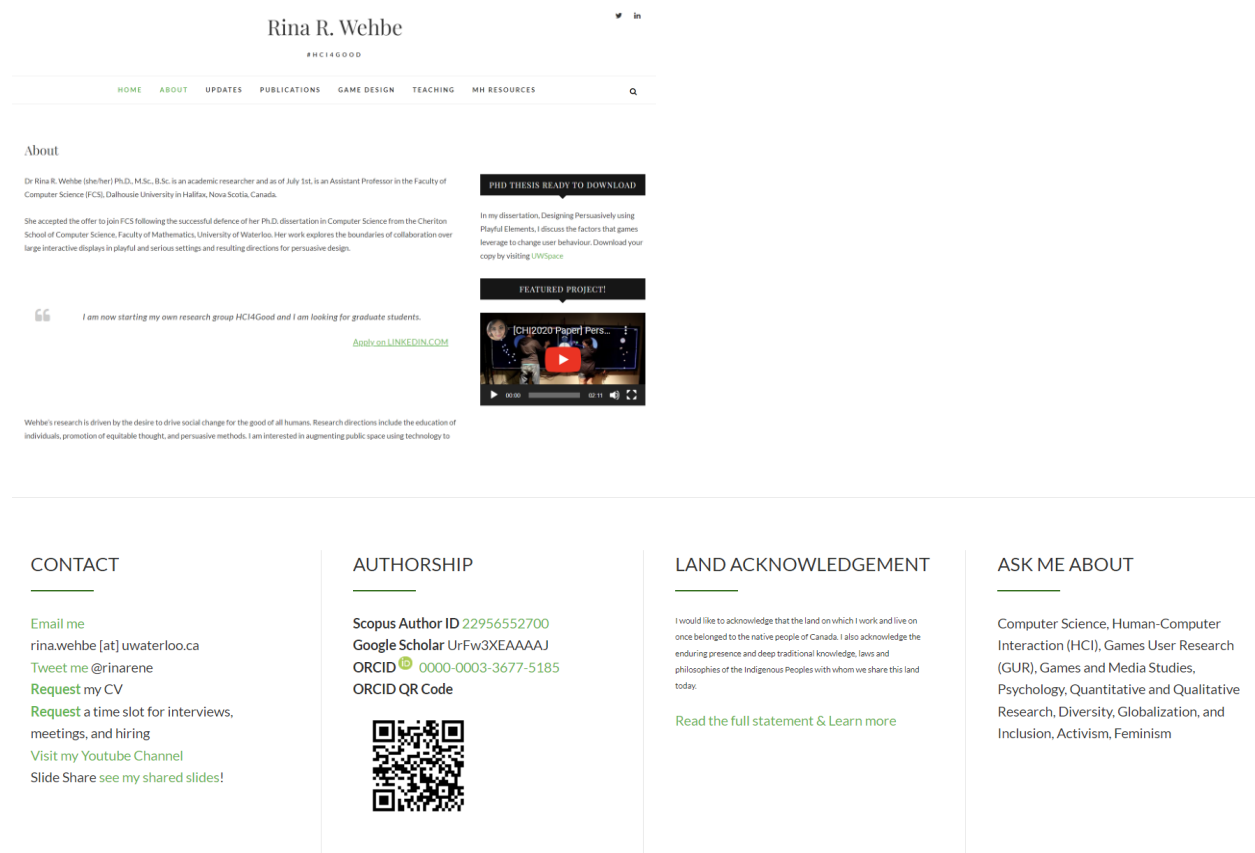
Rina R. Wehbe

#HCI4GOOD

HOME ABOUT UPDATES PUBLICATIONS GAME DESIGN TEACHING MH RESOURCES

About

Dr Rina R. Wehbe (she/her) Ph.D., M.Sc., B.Sc. is an academic researcher and as of July 1st, is an Assistant Professor in the Faculty of Computer Science (FCS), Dalhousie University in Halifax, Nova Scotia, Canada.

She accepted the offer to join FCS following the successful defence of her Ph.D. dissertation in Computer Science from the Cheriton School of Computer Science, Faculty of Mathematics, University of Waterloo. Her work explores the boundaries of collaboration over large interactive displays in playful and serious settings and resulting directions for persuasive design.

I am now starting my own research group HCI4Good and I am looking for graduate students.

Apply on LINKEDIN.COM

Wehbe's research is driven by the desire to drive social change for the good of all humans. Research directions include the education of individuals, promotion of equitable thought, and persuasive methods. I am interested in augmenting public space using technology to

PHD THESIS READY TO DOWNLOAD

In my dissertation, Designing Persuasively using Playful Elements, I discuss the factors that games leverage to change user behaviour. Download your copy by visiting UWSpace

FEATURED PROJECT!

[CHI2020 Paper] Pers...

00:00 02:11

CONTACT

Email me
rina.wehbe [at] uwaterloo.ca
Tweet me @rinarene
Request my CV
Request a time slot for interviews, meetings, and hiring
Visit my Youtube Channel
Slide Share see my shared slides!

AUTHORSHIP

Scopus Author ID 22956552700
Google Scholar UrFw3XEAAAAJ
ORCID 0000-0003-3677-5185
ORCID QR Code

LAND ACKNOWLEDGEMENT

I would like to acknowledge that the land on which I work and live on once belonged to the native people of Canada. I also acknowledge the enduring presence and deep traditional knowledge, laws and philosophies of the Indigenous Peoples with whom we share this land today.

Read the full statement & Learn more

ASK ME ABOUT

Computer Science, Human-Computer Interaction (HCI), Games User Research (GUR), Games and Media Studies, Psychology, Quantitative and Qualitative Research, Diversity, Globalization, and Inclusion, Activism, Feminism